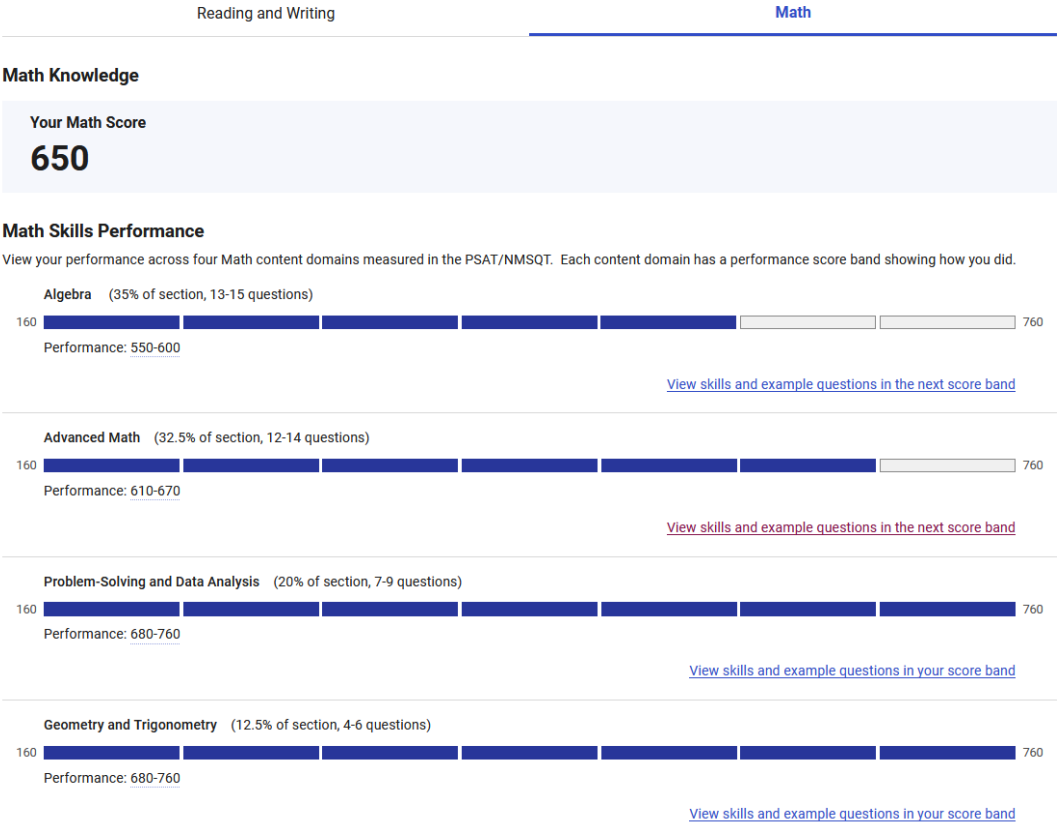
Reading and Writing

Math

Math Knowledge

Your Math Score

650

Math Skills Performance

View your performance across four Math content domains measured in the PSAT/NMSQT. Each content domain has a performance score band showing how you did.

Algebra (35% of section, 13-15 questions)

160 760

Performance: 550-600

View skills and example questions in the next score band

Advanced Math (32.5% of section, 12-14 questions)

160 760

Performance: 610-670

View skills and example questions in the next score band

Problem-Solving and Data Analysis (20% of section, 7-9 questions)

160 760

Performance: 680-760

View skills and example questions in your score band

Geometry and Trigonometry (12.5% of section, 4-6 questions)

160 760

Performance: 680-760

View skills and example questions in your score band